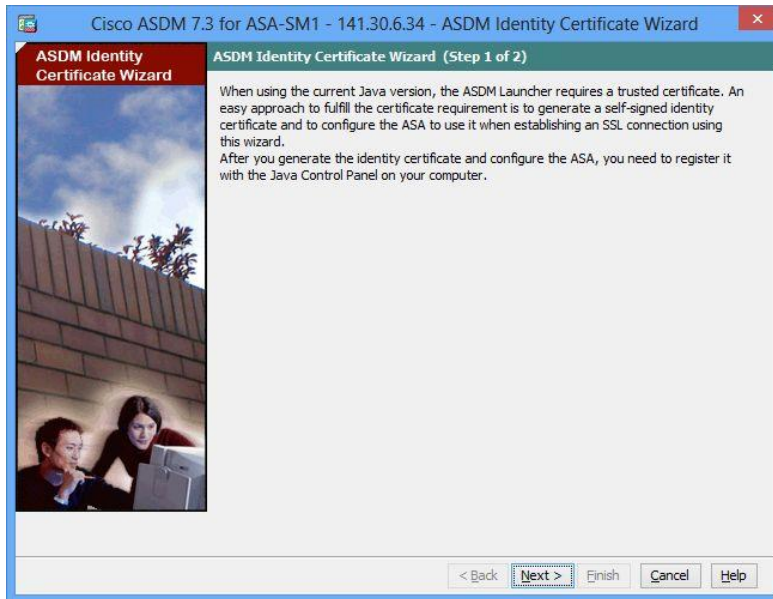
Cisco ASDM 7.3 for ASA-SM1 - 141.30.6.34 - ASDM Identity Certificate Wizard

ASDM Identity Certificate Wizard

ASDM Identity Certificate Wizard (Step 1 of 2)

When using the current Java version, the ASDM Launcher requires a trusted certificate. An easy approach to fulfill the certificate requirement is to generate a self-signed identity certificate and to configure the ASA to use it when establishing an SSL connection using this wizard.
After you generate the identity certificate and configure the ASA, you need to register it with the Java Control Panel on your computer.

< Back | Next > | Finish | Cancel | Help